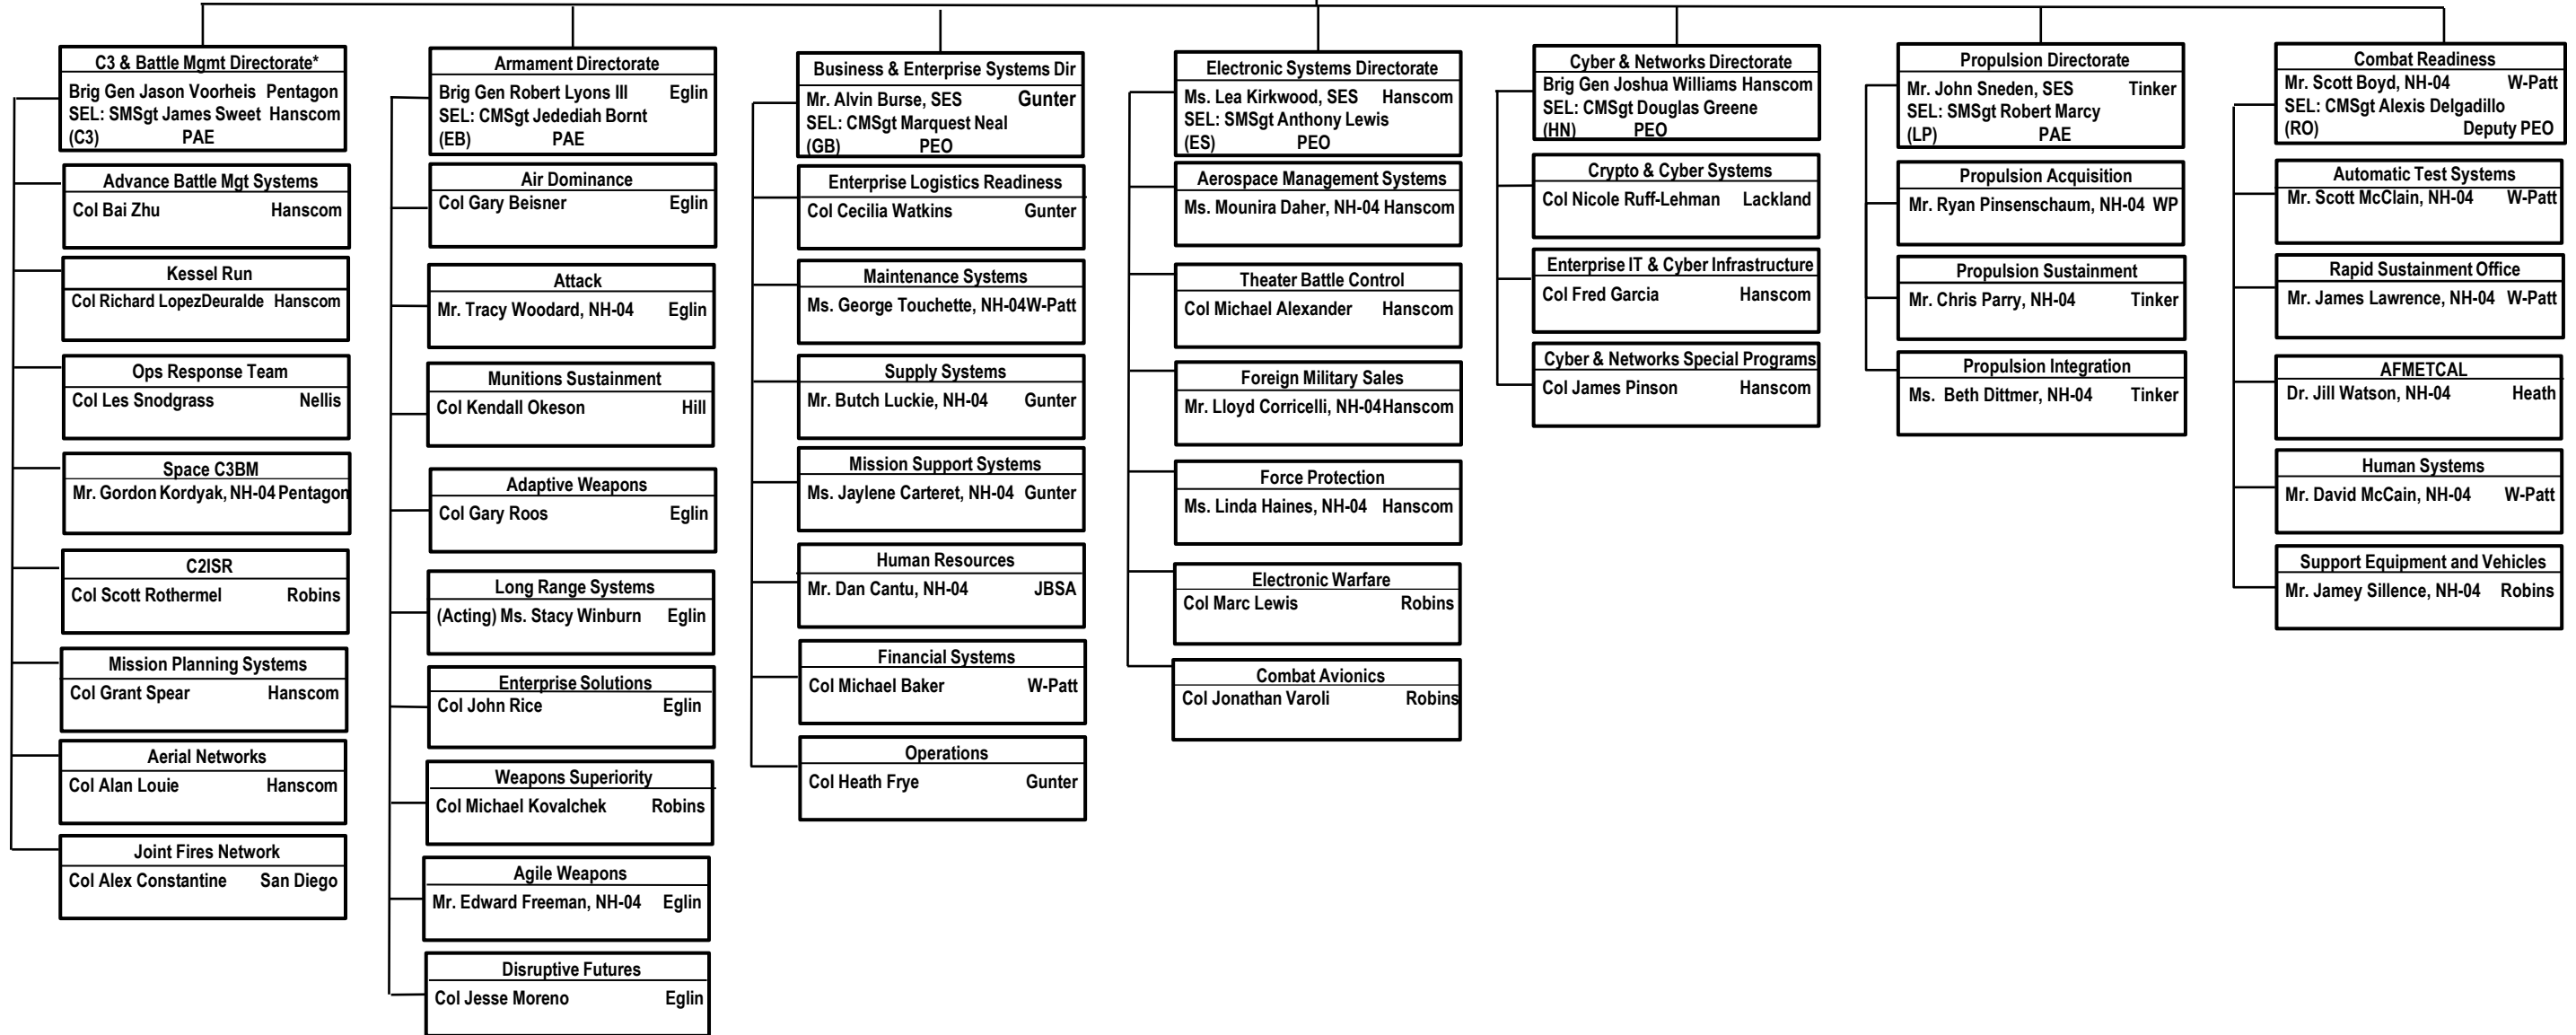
C3 & Battle Mgmt Directorate*
Brig Gen Jason Voorheis Pentagon
SEL: SMSgt James Sweet Hanscom
(C3) PAE

Advance Battle Mgt Systems
Col Bai Zhu Hanscom

Kessel Run
Col Richard LopezDeuralde Hanscom

Ops Response Team
Col Les Snodgrass Nellis

Space C3BM
Mr. Gordon Kordyak, NH-04 Pentagon

C2ISR
Col Scott Rothermel Robins

Mission Planning Systems
Col Grant Spear Hanscom

Aerial Networks
Col Alan Louie Hanscom

Joint Fires Network
Col Alex Constantine San Diego

Armament Directorate
Brig Gen Robert Lyons III Eglin
SEL: CMSgt Jedediah Bornt
(EB) PAE

Air Dominance
Col Gary Beisner Eglin

Attack
Mr. Tracy Woodard, NH-04 Eglin

Munitions Sustainment
Col Kendall Okeson Hill

Adaptive Weapons
Col Gary Roos Eglin

Long Range Systems
(Acting) Ms. Stacy Winburn Eglin

Enterprise Solutions
Col John Rice Eglin

Weapons Superiority
Col Michael Kovalchek Robins

Agile Weapons
Mr. Edward Freeman, NH-04 Eglin

Disruptive Futures
Col Jesse Moreno Eglin

Business & Enterprise Systems Dir
Mr. Alvin Burse, SES Gunter
SEL: CMSgt Marquest Neal
(GB) PEO

Enterprise Logistics Readiness
Col Cecilia Watkins Gunter

Maintenance Systems
Ms. George Touchette, NH-04W-Patt

Supply Systems
Mr. Butch Luckie, NH-04 Gunter

Mission Support Systems
Ms. Jaylene Carteret, NH-04 Gunter

Human Resources
Mr. Dan Cantu, NH-04 JBSA

Financial Systems
Col Michael Baker W-Patt

Operations
Col Heath Frye Gunter

Electronic Systems Directorate
Ms. Lea Kirkwood, SES Hanscom
SEL: SMSgt Anthony Lewis
(ES) PEO

Aerospace Management Systems
Ms. Mounira Daher, NH-04 Hanscom

Theater Battle Control
Col Michael Alexander Hanscom

Foreign Military Sales
Mr. Lloyd Corricelli, NH-04Hanscom

Force Protection
Ms. Linda Haines, NH-04 Hanscom

Electronic Warfare
Col Marc Lewis Robins

Combat Avionics
Col Jonathan Varoli Robins

Cyber & Networks Directorate
Brig Gen Joshua Williams Hanscom
SEL: CMSgt Douglas Greene
(HN) PEO

Crypto & Cyber Systems
Col Nicole Ruff-Lehman Lackland

Enterprise IT & Cyber Infrastructure
Col Fred Garcia Hanscom

Cyber & Networks Special Programs
Col James Pinson Hanscom

Propulsion Directorate
Mr. John Sneden, SES Tinker
SEL: SMSgt Robert Marcy
(LP) PAE

Propulsion Acquisition
Mr. Ryan Pinsenschaum, NH-04 WP

Propulsion Sustainment
Mr. Chris Parry, NH-04 Tinker

Propulsion Integration
Ms. Beth Dittmer, NH-04 Tinker

Combat Readiness
Mr. Scott Boyd, NH-04 W-Patt
SEL: CMSgt Alexis Delgadillo
(RO) Deputy PEO

Automatic Test Systems
Mr. Scott McClain, NH-04 W-Patt

Rapid Sustainment Office
Mr. James Lawrence, NH-04 W-Patt

AFMETCAL
Dr. Jill Watson, NH-04 Heath

Human Systems
Mr. David McCain, NH-04 W-Patt

Support Equipment and Vehicles
Mr. Jamey Sillence, NH-04 Robins